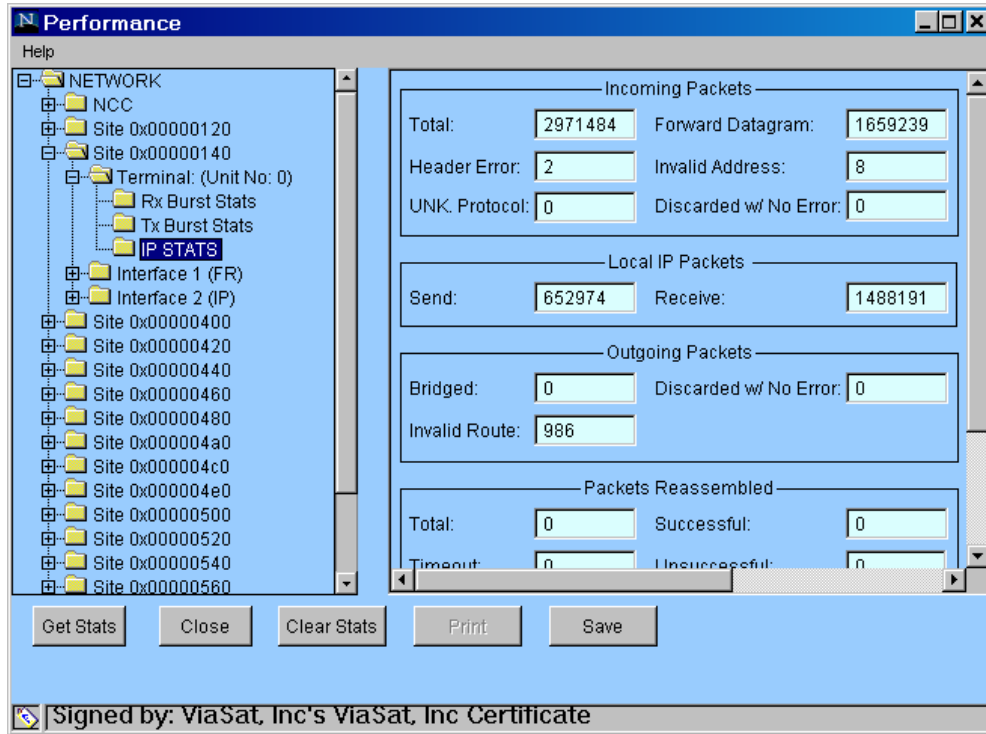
Performance

Help

NETWORK
NCC
Site 0x00000120
Site 0x00000140
Terminal: (Unit No: 0)
Rx Burst Stats
Tx Burst Stats
IP STATS
Interface 1 (FR)
Interface 2 (IP)
Site 0x00000400
Site 0x00000420
Site 0x00000440
Site 0x00000460
Site 0x00000480
Site 0x000004a0
Site 0x000004c0
Site 0x000004e0
Site 0x00000500
Site 0x00000520
Site 0x00000540
Site 0x00000560

Incoming Packets

| | | | |
|---|---|---|---|
| Total: | 2971484 | Forward Datagram: | 1659239 |
| Header Error: | 2 | Invalid Address: | 8 |
| UNK. Protocol: | 0 | Discarded w/ No Error: | 0 |

Local IP Packets

| | | | |
|---|---|---|---|
| Send: | 652974 | Receive: | 1488191 |

Outgoing Packets

| | | | |
|---|---|---|---|
| Bridged: | 0 | Discarded w/ No Error: | 0 |
| Invalid Route: | 986 | | |

Packets Reassembled

| | | | |
|---|---|---|---|
| Total: | 0 | Successful: | 0 |
| Timeout: | 0 | Unsuccessful: | 0 |

Get Stats Close Clear Stats Print Save

Signed by: ViaSat, Inc's ViaSat, Inc Certificate